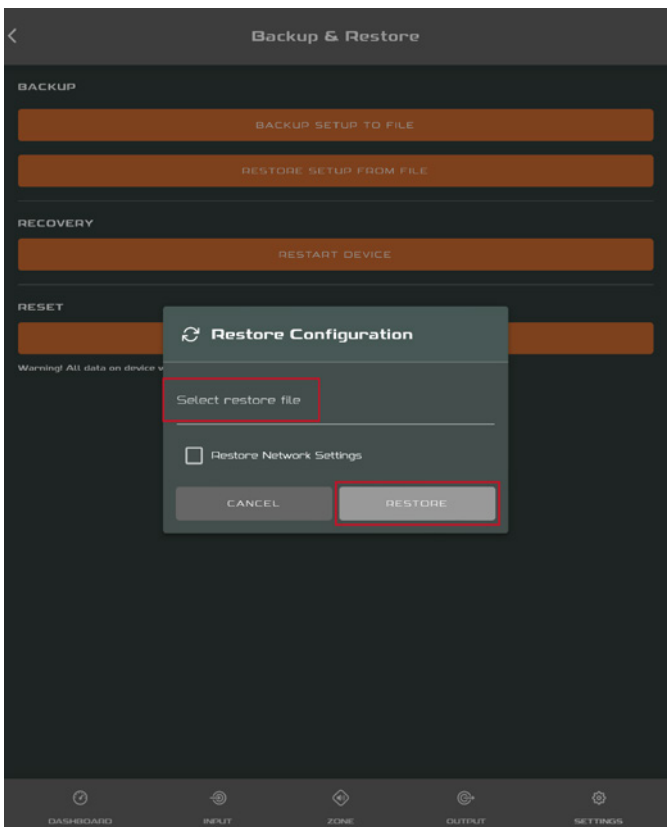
Backup & Restore

BACKUP

BACKUP SETUP TO FILE

RESTORE SETUP FROM FILE

RECOVERY

RESTART DEVICE

RESET

Warning! All data on device v

Restore Configuration

Select restore file

Restore Network Settings

CANCEL

RESTORE

DASHBOARD

INPUT

ZONE

OUTPUT

SETTINGS